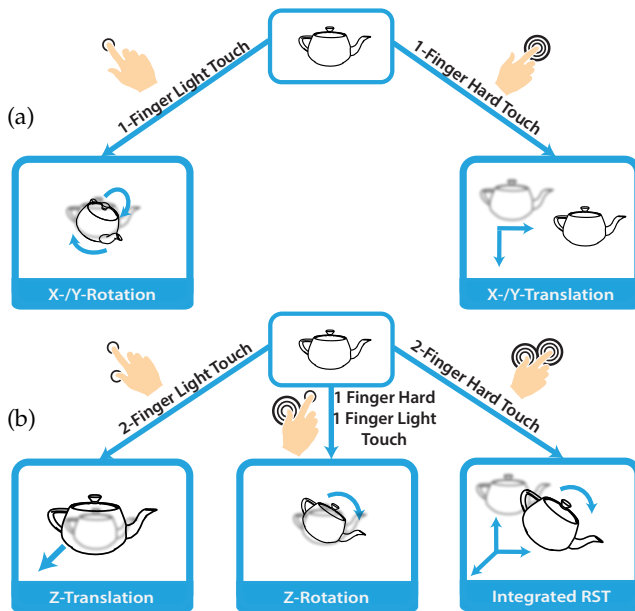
(a)

1-Finger Light Touch

1-Finger Hard Touch

X-/Y-Rotation

X-/Y-Translation

(b)

2-Finger Light Touch

1 Finger Hard
1 Finger Light
Touch

2-Finger Hard Touch

Z-Translation

Z-Rotation

Integrated RST